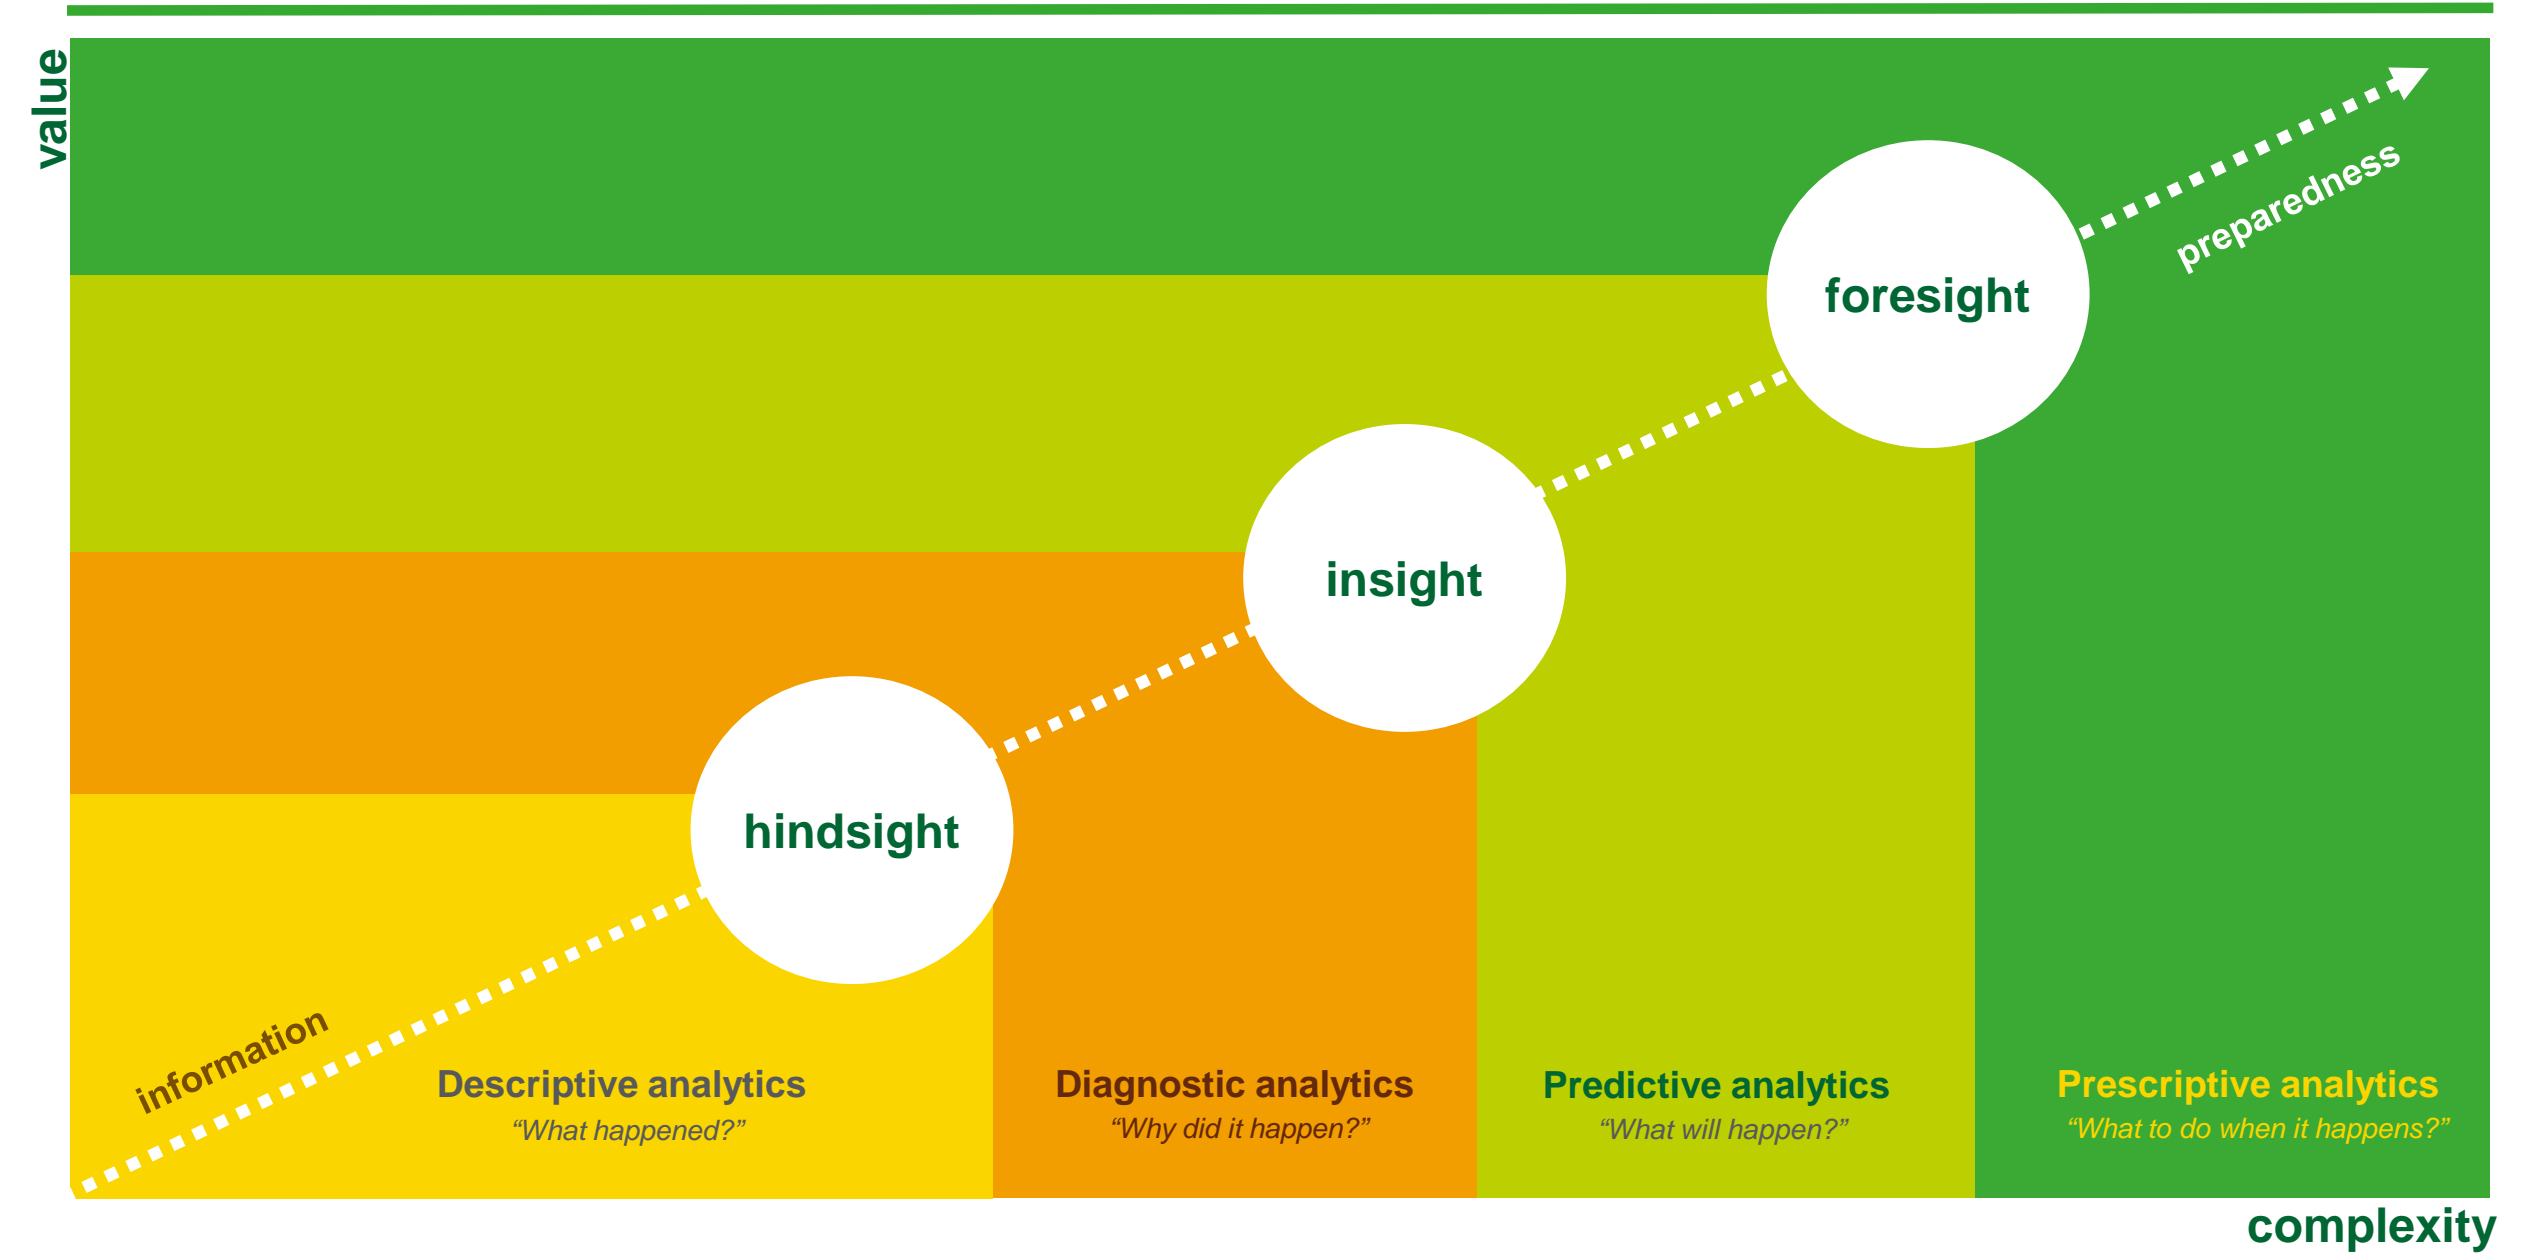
value

foresight

preparedness

insight

hindsight

information

Descriptive analytics
“What happened?”

Diagnostic analytics
“Why did it happen?”

Predictive analytics
“What will happen?”

Prescriptive analytics
“What to do when it happens?”

complexity